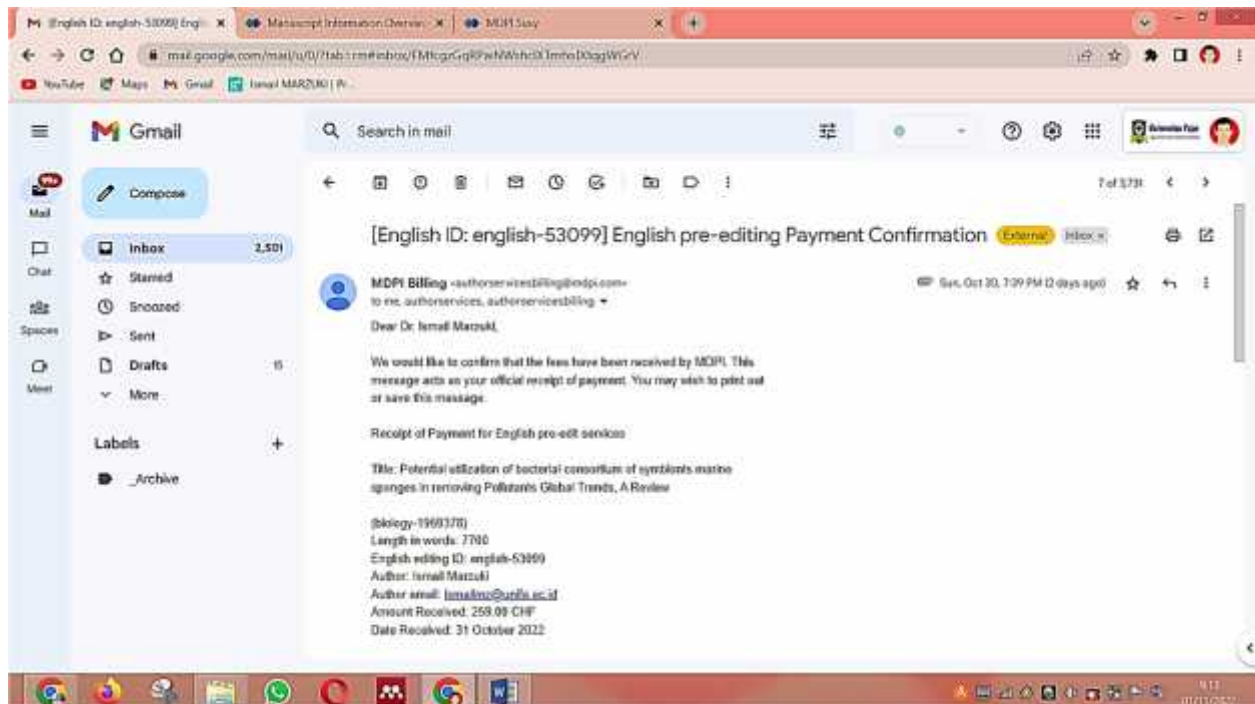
[English ID: english-53099] Engl ×
Manuscript Information Overvie ×
MDPI Susy ×
mail.google.com/mail/u/0/?tab=rm#inbox/FMfcgzGqRPwNWhtcXTmfnDDggWGrV
YouTube Maps Gmail Ismail MARZUKI | R...

Gmail
Search in mail
Compose
Mail
Chat
Spaces
Meet
Inbox 2,501
Starred
Snoozed
Sent
Drafts 15
More
Labels +
_Archive

7 of 5791

[English ID: english-53099] English pre-editing Payment Confirmation External Inbox ×

MDPI Billing <authorservicesbilling@mdpi.com>
to me, authorservices, authorservicesbilling
Sun, Oct 30, 7:39 PM (2 days ago)

Dear Dr. Ismail Marzuki,

We would like to confirm that the fees have been received by MDPI. This message acts as your official receipt of payment. You may wish to print out or save this message.

Receipt of Payment for English pre-edit services

Title: Potential utilization of bacterial consortium of symbionts marine sponges in removing Pollutants Global Trends, A Review

(biology-1969378)
Length in words: 7780
English editing ID: english-53099
Author: Ismail Marzuki
Author email: ismailmz@unifa.ac.id
Amount Received: 259.00 CHF
Date Received: 31 October 2022